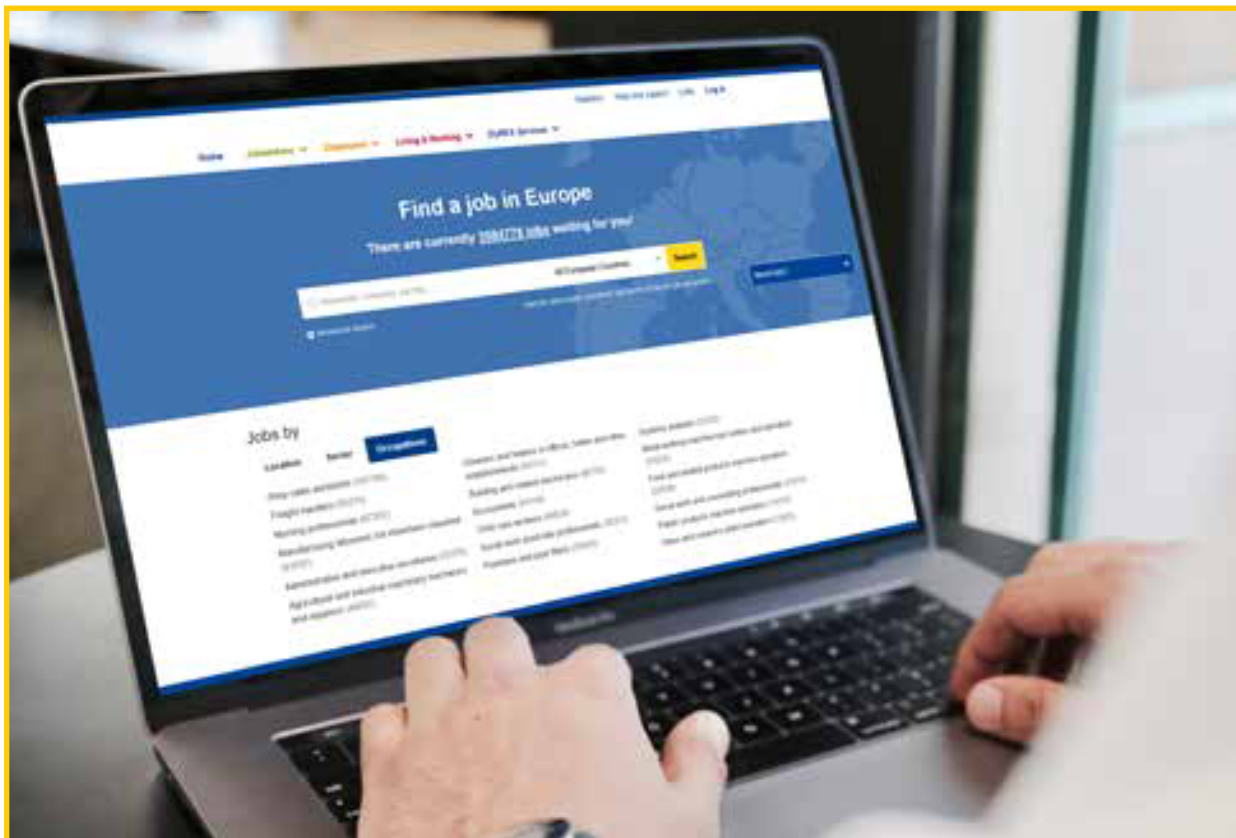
Register Help and support Links Log in

Home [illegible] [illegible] Living & Working EURES Services

Find a job in Europe

There are currently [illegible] jobs waiting for you!

All European Countries Search

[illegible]

Jobs by

Location Sector Occupations

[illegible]

MacBook